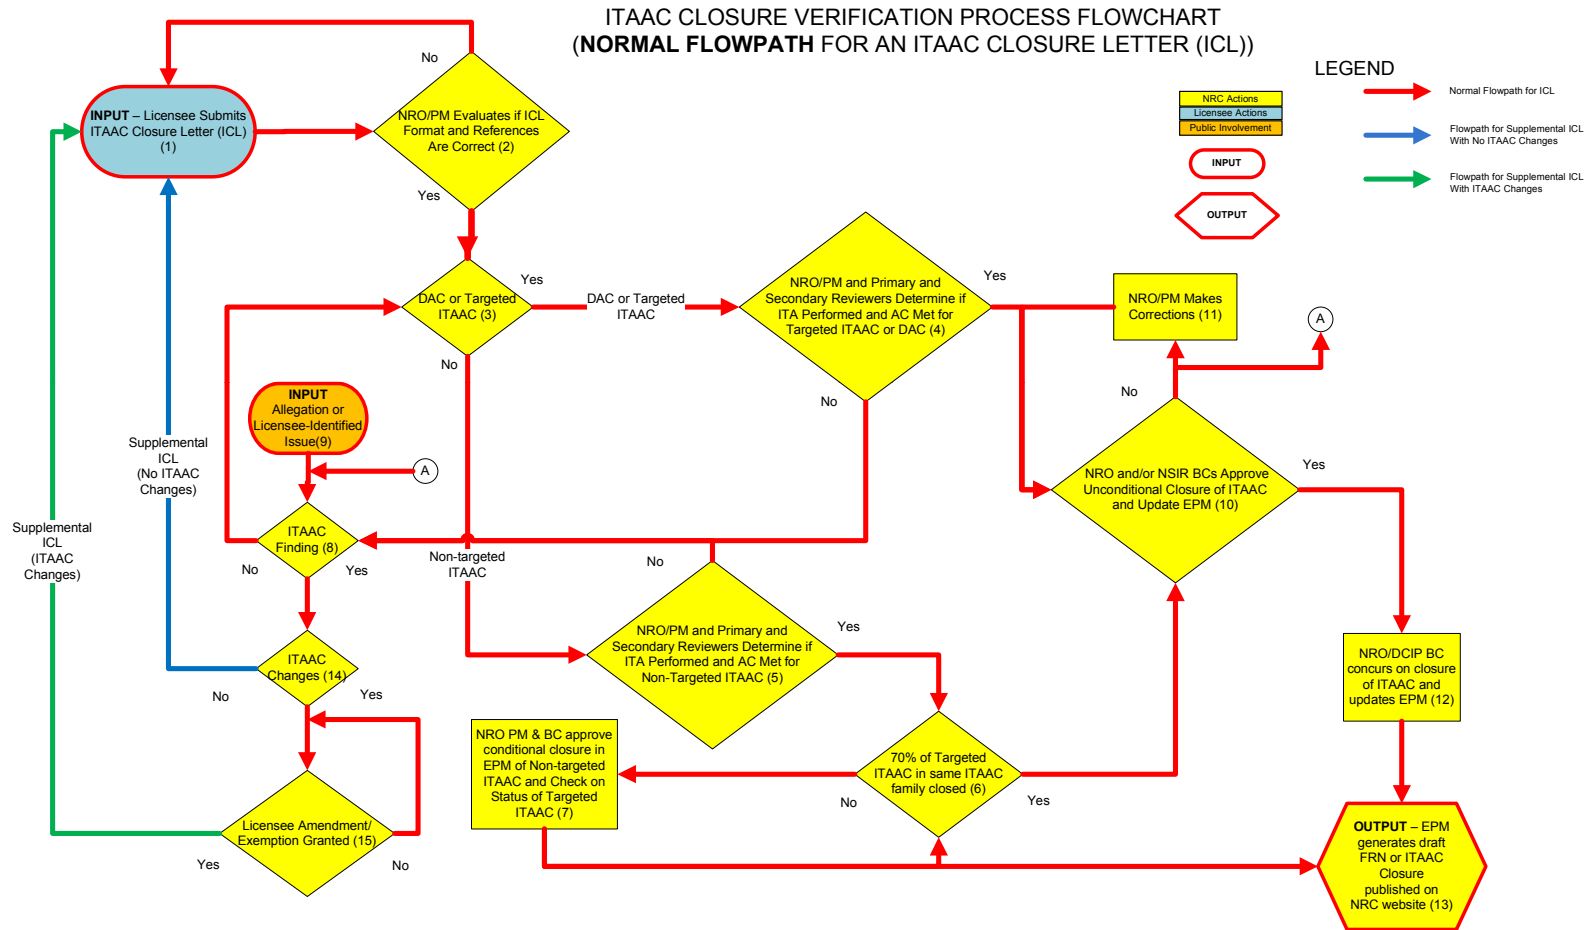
ITAAC CLOSURE VERIFICATION PROCESS FLOWCHART
(NORMAL FLOWPATH FOR AN ITAAC CLOSURE LETTER (ICL))

LEGEND

NRC Actions
Licensee Actions
Public Involvement

INPUT

OUTPUT

Normal Flowpath for ICL

Flowpath for Supplemental ICL With No ITAAC Changes

Flowpath for Supplemental ICL With ITAAC Changes

INPUT – Licensee Submits ITAAC Closure Letter (ICL) (1)

No

NRO/PM Evaluates if ICL Format and References Are Correct (2)

Yes

DAC or Targeted ITAAC (3)

Yes

DAC or Targeted ITAAC

NRO/PM and Primary and Secondary Reviewers Determine if ITA Performed and AC Met for Targeted ITAAC or DAC (4)

Yes

NRO/PM Makes Corrections (11)

A

No

No

No

INPUT Allegation or Licensee-Identified Issue(9)

A

Supplemental ICL (No ITAAC Changes)

Supplemental ICL (ITAAC Changes)

ITAAC Finding (8)

No

Yes

Non-targeted ITAAC

No

NRO and/or NSIR BCs Approve Unconditional Closure of ITAAC and Update EPM (10)

Yes

NRO/PM and Primary and Secondary Reviewers Determine if ITA Performed and AC Met for Non-Targeted ITAAC (5)

Yes

ITAAC Changes (14)

No

Yes

NRO/DCIP BC concurs on closure of ITAAC and updates EPM (12)

NRO PM & BC approve conditional closure in EPM of Non-targeted ITAAC and Check on Status of Targeted ITAAC (7)

70% of Targeted ITAAC in same ITAAC family closed (6)

No

Yes

Licensee Amendment/ Exemption Granted (15)

Yes

No

OUTPUT – EPM generates draft FRN or ITAAC Closure published on NRC website (13)